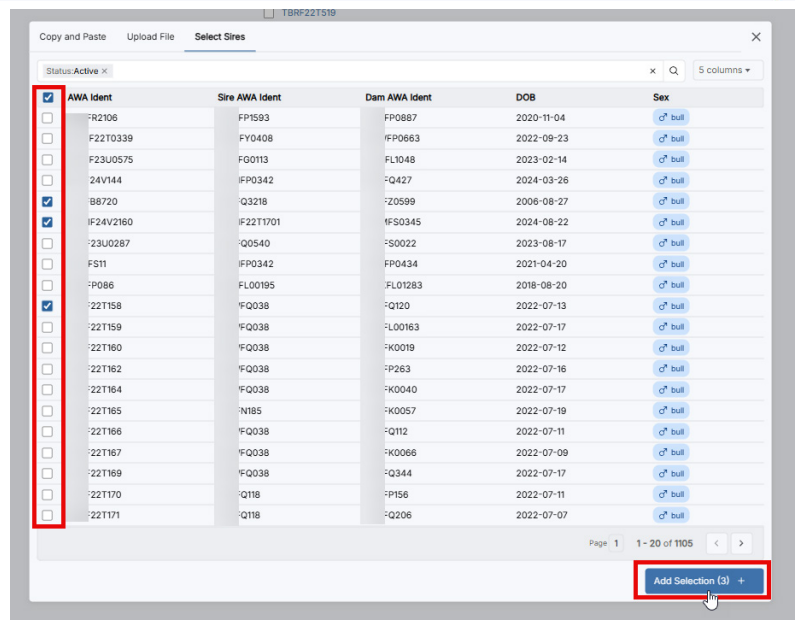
TBRF22T519

Copy and Paste Upload File Select Sires

Status:Active ×

5 columns

| AWA Ident | Sire AWA Ident | Dam AWA Ident | DOB | Sex |
|---|---|---|---|---|
| FR2106 | FP1593 | FP0887 | 2020-11-04 | ♂ bull |
| F22T0339 | FY0408 | FP0663 | 2022-09-23 | ♂ bull |
| F23U0575 | FG0113 | FL1048 | 2023-02-14 | ♂ bull |
| 24V144 | FP0342 | FQ427 | 2024-03-26 | ♂ bull |
| B8720 | Q3218 | FZ0599 | 2006-08-27 | ♂ bull |
| F24V2160 | F22T1701 | FS0345 | 2024-08-22 | ♂ bull |
| F23U0287 | Q0540 | FS0022 | 2023-08-17 | ♂ bull |
| FS11 | FP0342 | FP0434 | 2021-04-20 | ♂ bull |
| FP086 | FL00195 | FL01283 | 2018-08-20 | ♂ bull |
| F22T158 | FQ038 | FQ120 | 2022-07-13 | ♂ bull |
| F22T159 | FQ038 | FL00163 | 2022-07-17 | ♂ bull |
| F22T160 | FQ038 | FK0019 | 2022-07-12 | ♂ bull |
| F22T162 | FQ038 | FP263 | 2022-07-16 | ♂ bull |
| F22T164 | FQ038 | FK0040 | 2022-07-17 | ♂ bull |
| F22T165 | FN185 | FK0057 | 2022-07-19 | ♂ bull |
| F22T166 | FQ038 | FQ112 | 2022-07-11 | ♂ bull |
| F22T167 | FQ038 | FK0066 | 2022-07-09 | ♂ bull |
| F22T169 | FQ038 | FQ344 | 2022-07-17 | ♂ bull |
| F22T170 | Q118 | FP156 | 2022-07-11 | ♂ bull |
| F22T171 | Q118 | FQ206 | 2022-07-07 | ♂ bull |

Page 1 1 - 20 of 1105

Add Selection (3) +